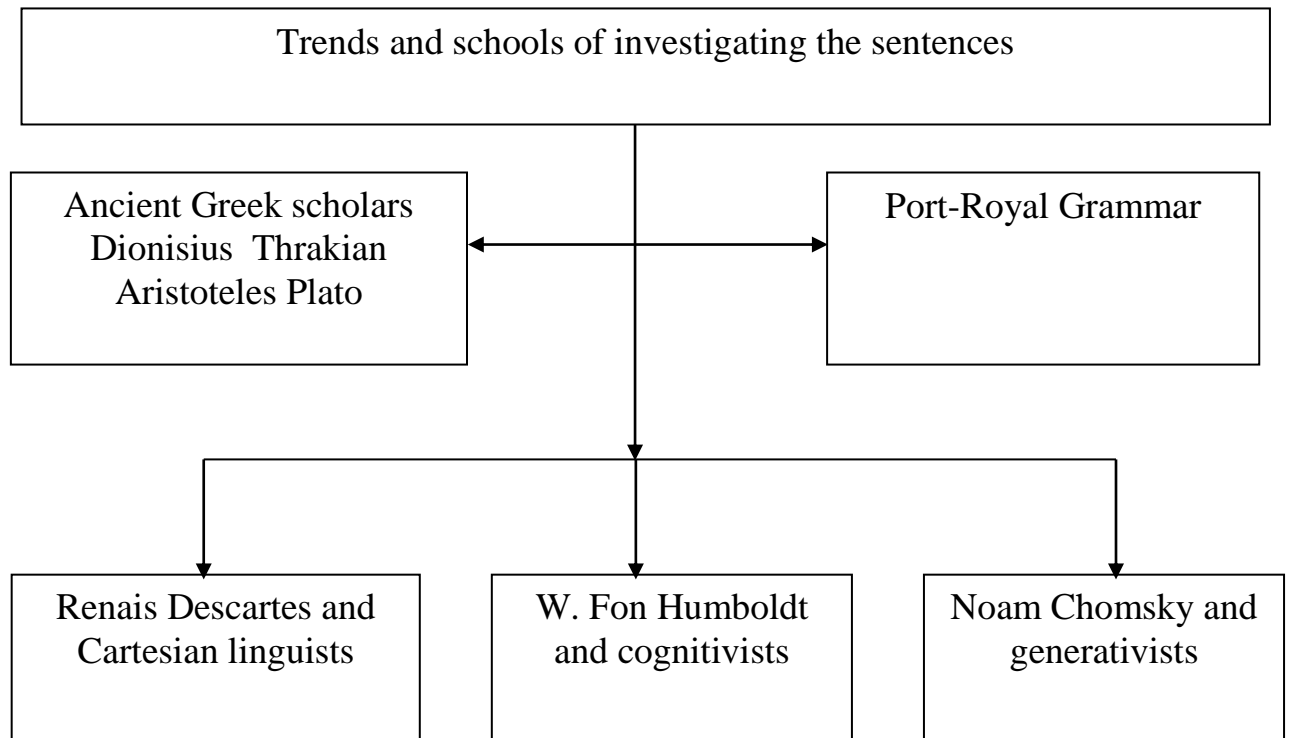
Trends and schools of investigating the sentences

Ancient Greek scholars
Dionisius Thrakian
Aristoteles Plato

Port-Royal Grammar

Renais Descartes and Cartesian linguists

W. Fon Humboldt and cognitivists

Noam Chomsky and generativists